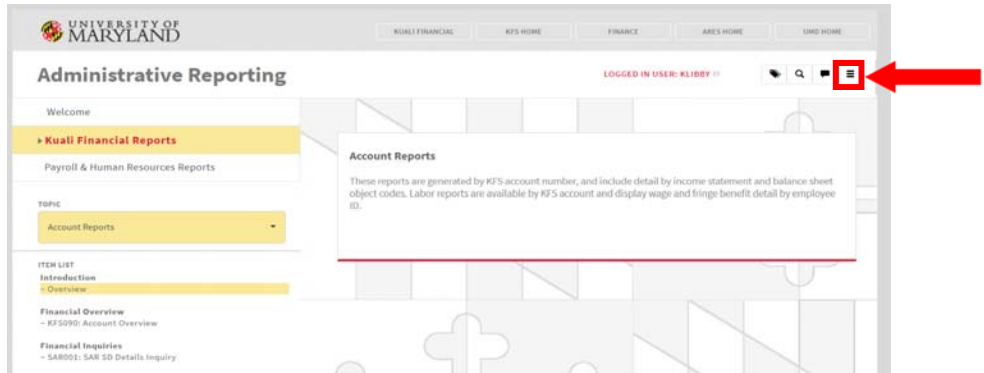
UNIVERSITY OF MARYLAND

KUALI FINANCIAL | KFS HOME | FINANCE | ARES HOME | UMD HOME

Administrative Reporting

LOGGED IN USER: KLIBBY

Welcome

▸ Kuali Financial Reports

Payroll & Human Resources Reports

TOPIC

Account Reports

ITEM LIST

Introduction

– Overview

Financial Overview

– KFS090: Account Overview

Financial Inquiries

– SAR001: SAR SD Details Inquiry

Account Reports

These reports are generated by KFS account number, and include detail by income statement and balance sheet object codes. Labor reports are available by KFS account and display wage and fringe benefit detail by employee ID.